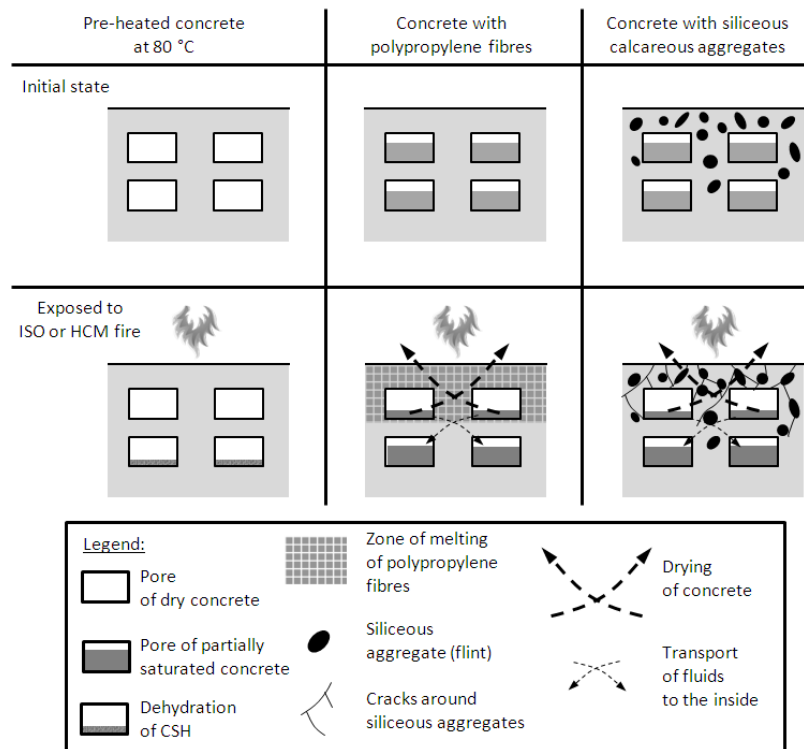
| Pre-heated concrete at 80 °C | Concrete with polypropylene fibres | Concrete with siliceous calcareous aggregates |
|---|---|---|
| Initial state | | |
| Exposed to ISO or HCM fire | | |

Legend:

Pore of dry concrete

Pore of partially saturated concrete

Dehydration of CSH

Zone of melting of polypropylene fibres

Siliceous aggregate (flint)

Cracks around siliceous aggregates

Drying of concrete

Transport of fluids to the inside